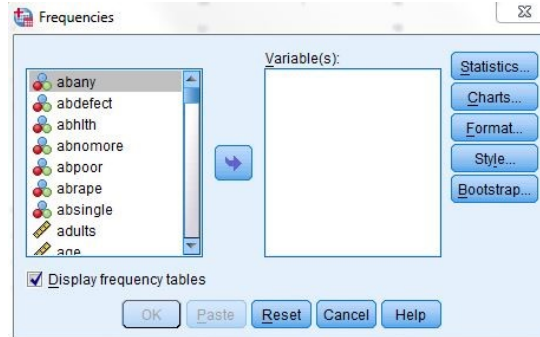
Frequencies

abany
abdefect
abhlth
abnomore
abpoor
abrape
absingle
adults
age

Variable(s):

Statistics...
Charts...
Format...
Style...
Bootstrap...

Display frequency tables

OK
Paste
Reset
Cancel
Help